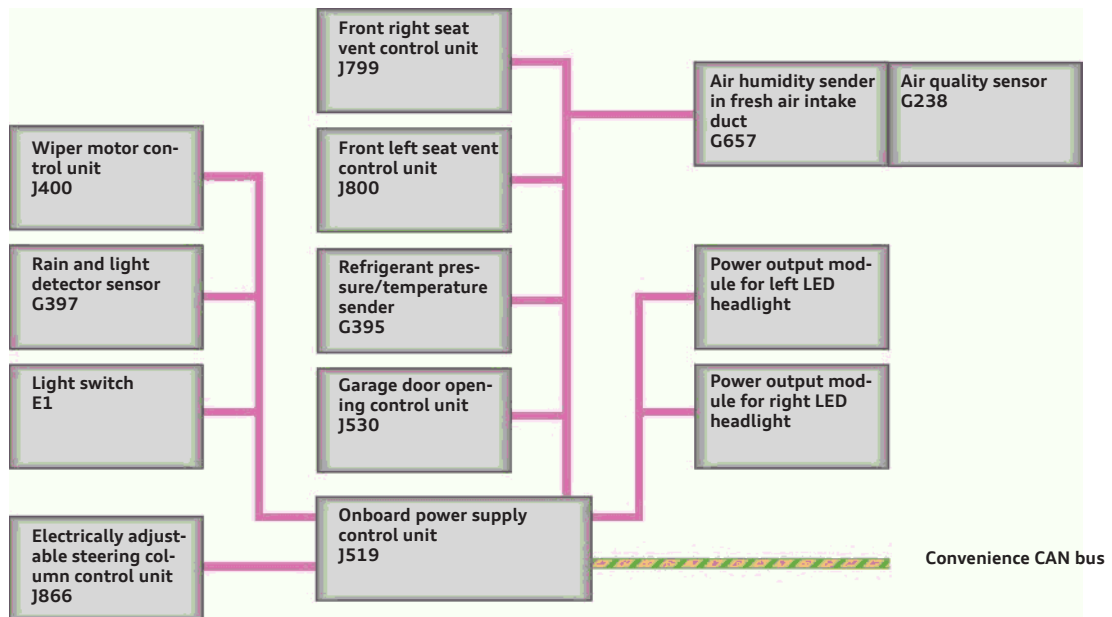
Front right seat vent control unit
J799

Front left seat vent control unit
J800

Refrigerant pressure/temperature sender
G395

Garage door opening control unit
J530

Air humidity sender in fresh air intake duct
G657

Air quality sensor
G238

Wiper motor control unit
J400

Rain and light detector sensor
G397

Light switch
E1

Power output module for left LED headlight

Power output module for right LED headlight

Onboard power supply control unit
J519

Electrically adjustable steering column control unit
J866

Convenience CAN bus